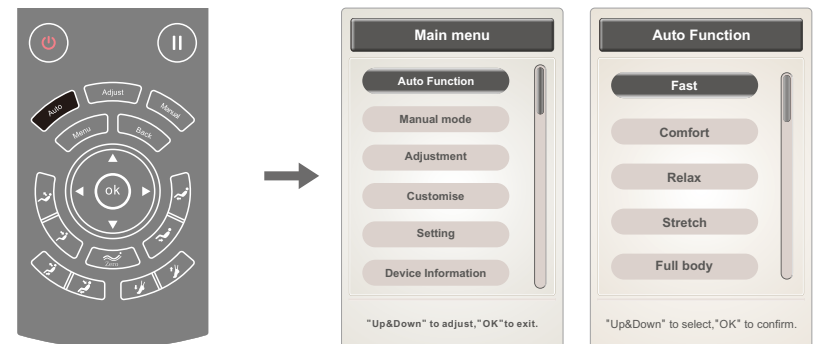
Auto
Adjust
Manual
Menu
Back
ok
Zero

Main menu
Auto Function
Manual mode
Adjustment
Customise
Setting
Device Information
"Up&Down" to adjust,"OK" to exit.

Auto Function
Fast
Comfort
Relax
Stretch
Full body
"Up&Down" to select,"OK" to confirm.